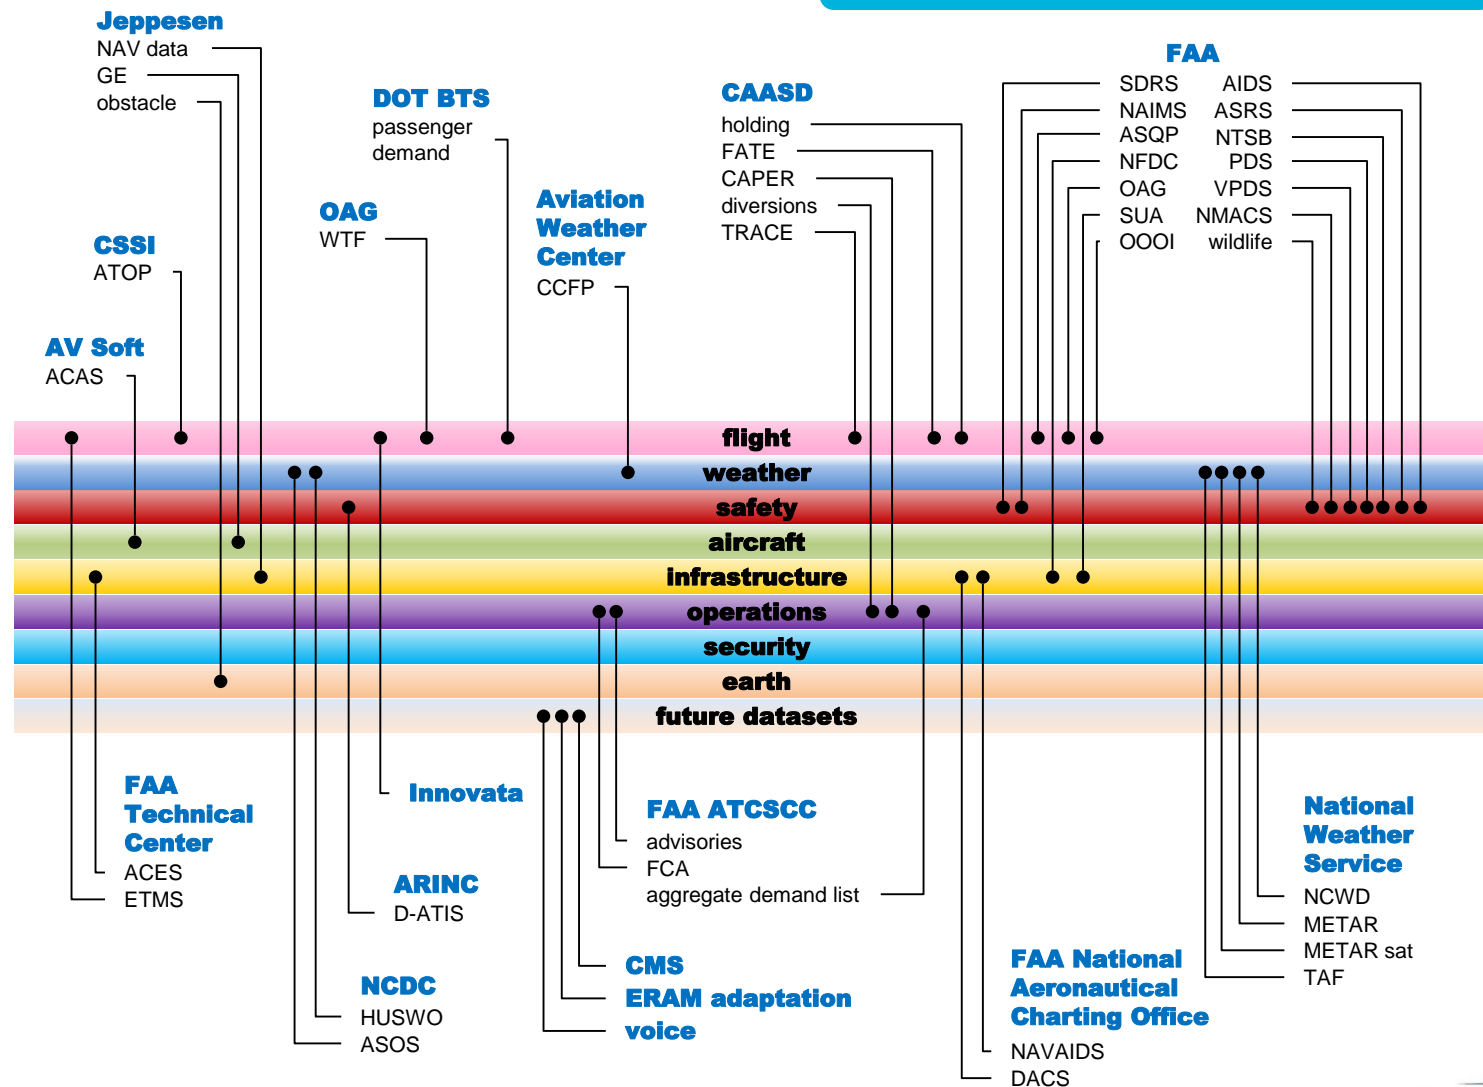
Jeppesen
NAV data
GE
obstacle

DOT BTS
passenger demand

CAASD
holding
FATE
CAPER
diversions
TRACE

FAA
SDRS
NAIMS
ASQP
NFDC
OAG
SUA
OOOI

AIDS
ASRS
NTSB
PDS
VPDS
NMACS
wildlife

OAG
WTF

Aviation Weather Center
CCFP

CSSI
ATOP

AV Soft
ACAS

flight
weather
safety
aircraft
infrastructure
operations
security
earth
future datasets

FAA Technical Center
ACES
ETMS

Innovata

FAA ATCSCC
advisories
FCA
aggregate demand list

National Weather Service
NCWD
METAR
METAR sat
TAF

ARINC
D-ATIS

NCDC
HUSWO
ASOS

CMS
ERAM adaptation
voice

FAA National Aeronautical Charting Office
NAVAIDS
DACS